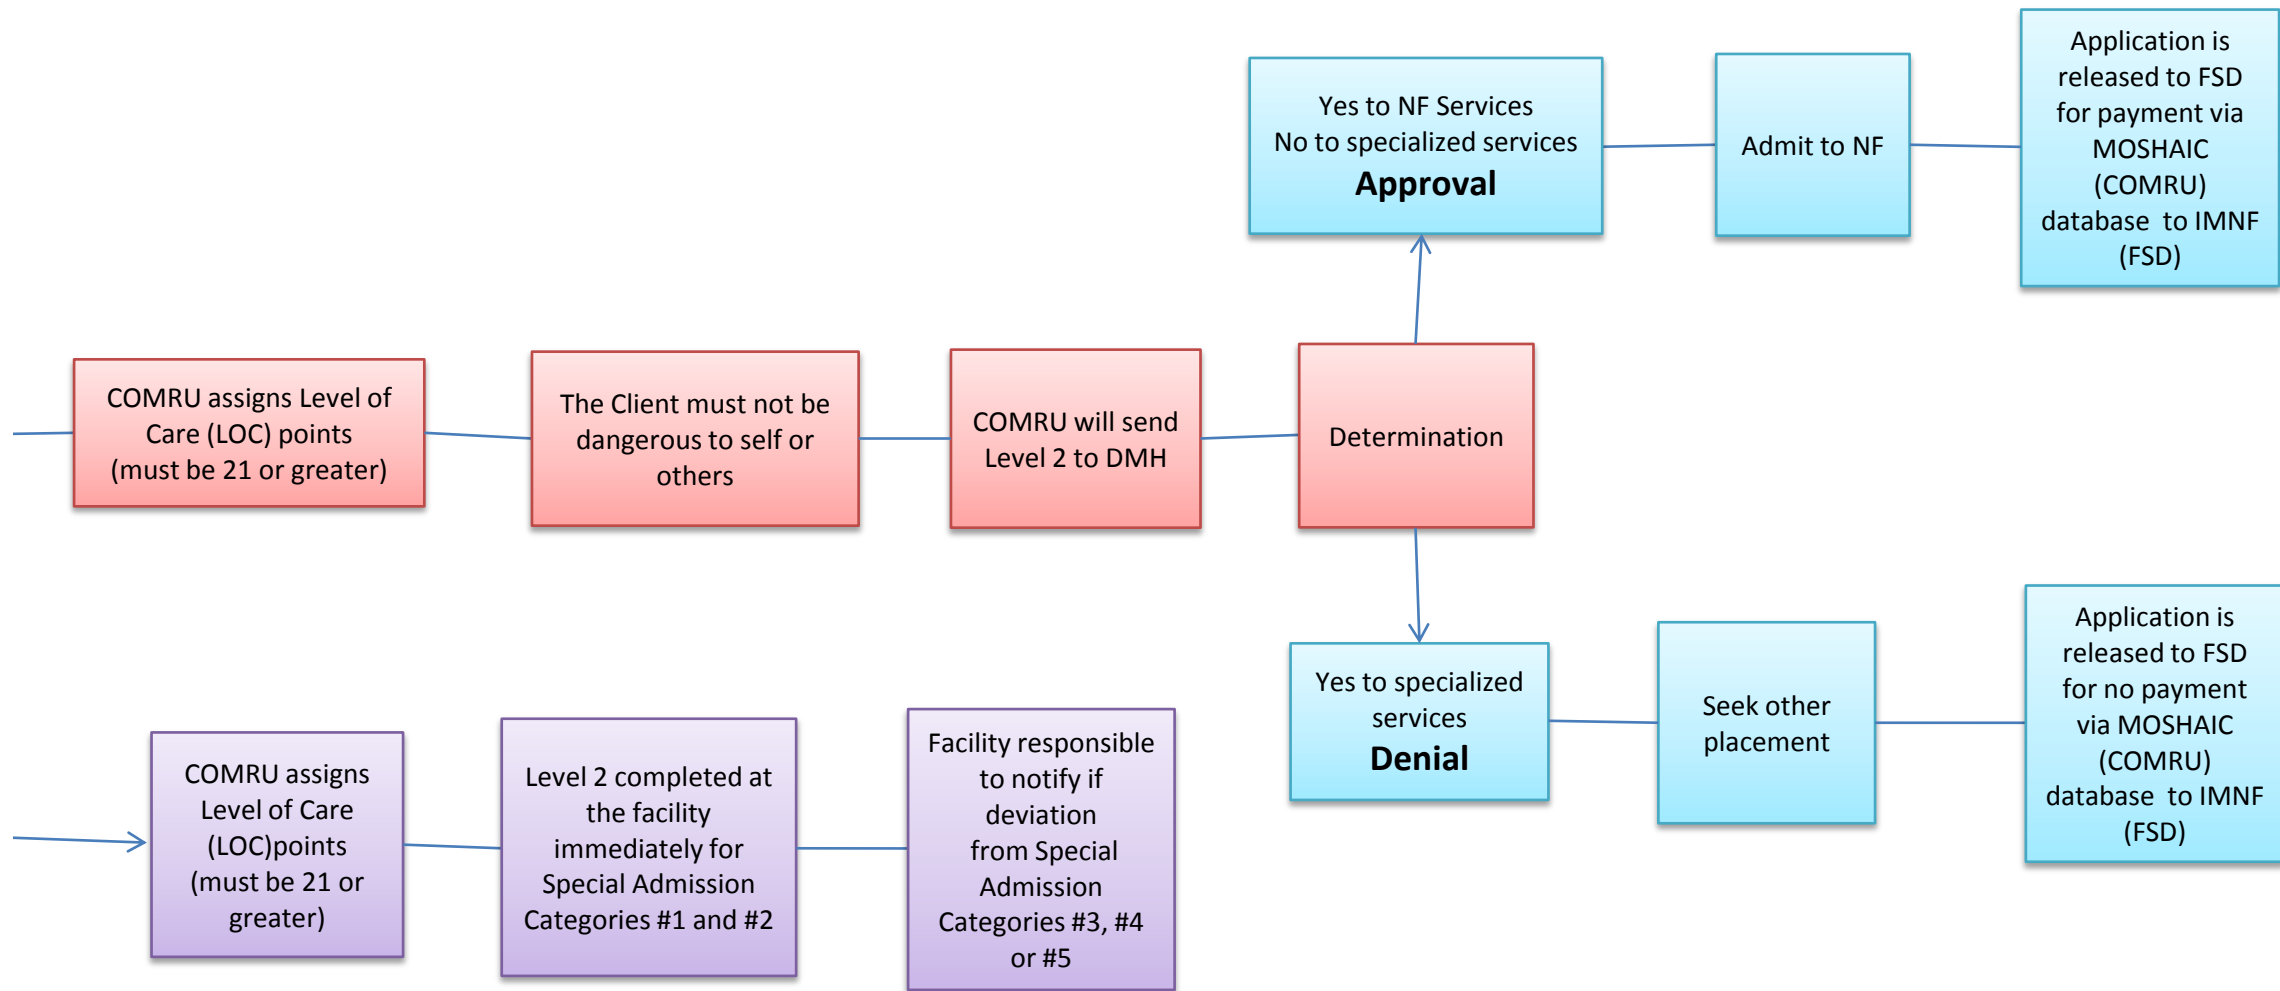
Yes to NF Services
No to specialized services
**Approval**

Admit to NF

Application is released to FSD for payment via MOSHAIC (COMRU) database to IMNF (FSD)

COMRU assigns Level of Care (LOC) points (must be 21 or greater)

The Client must not be dangerous to self or others

COMRU will send Level 2 to DMH

Determination

Yes to specialized services
**Denial**

Seek other placement

Application is released to FSD for no payment via MOSHAIC (COMRU) database to IMNF (FSD)

COMRU assigns Level of Care (LOC)points (must be 21 or greater)

Level 2 completed at the facility immediately for Special Admission Categories #1 and #2

Facility responsible to notify if deviation from Special Admission Categories #3, #4 or #5